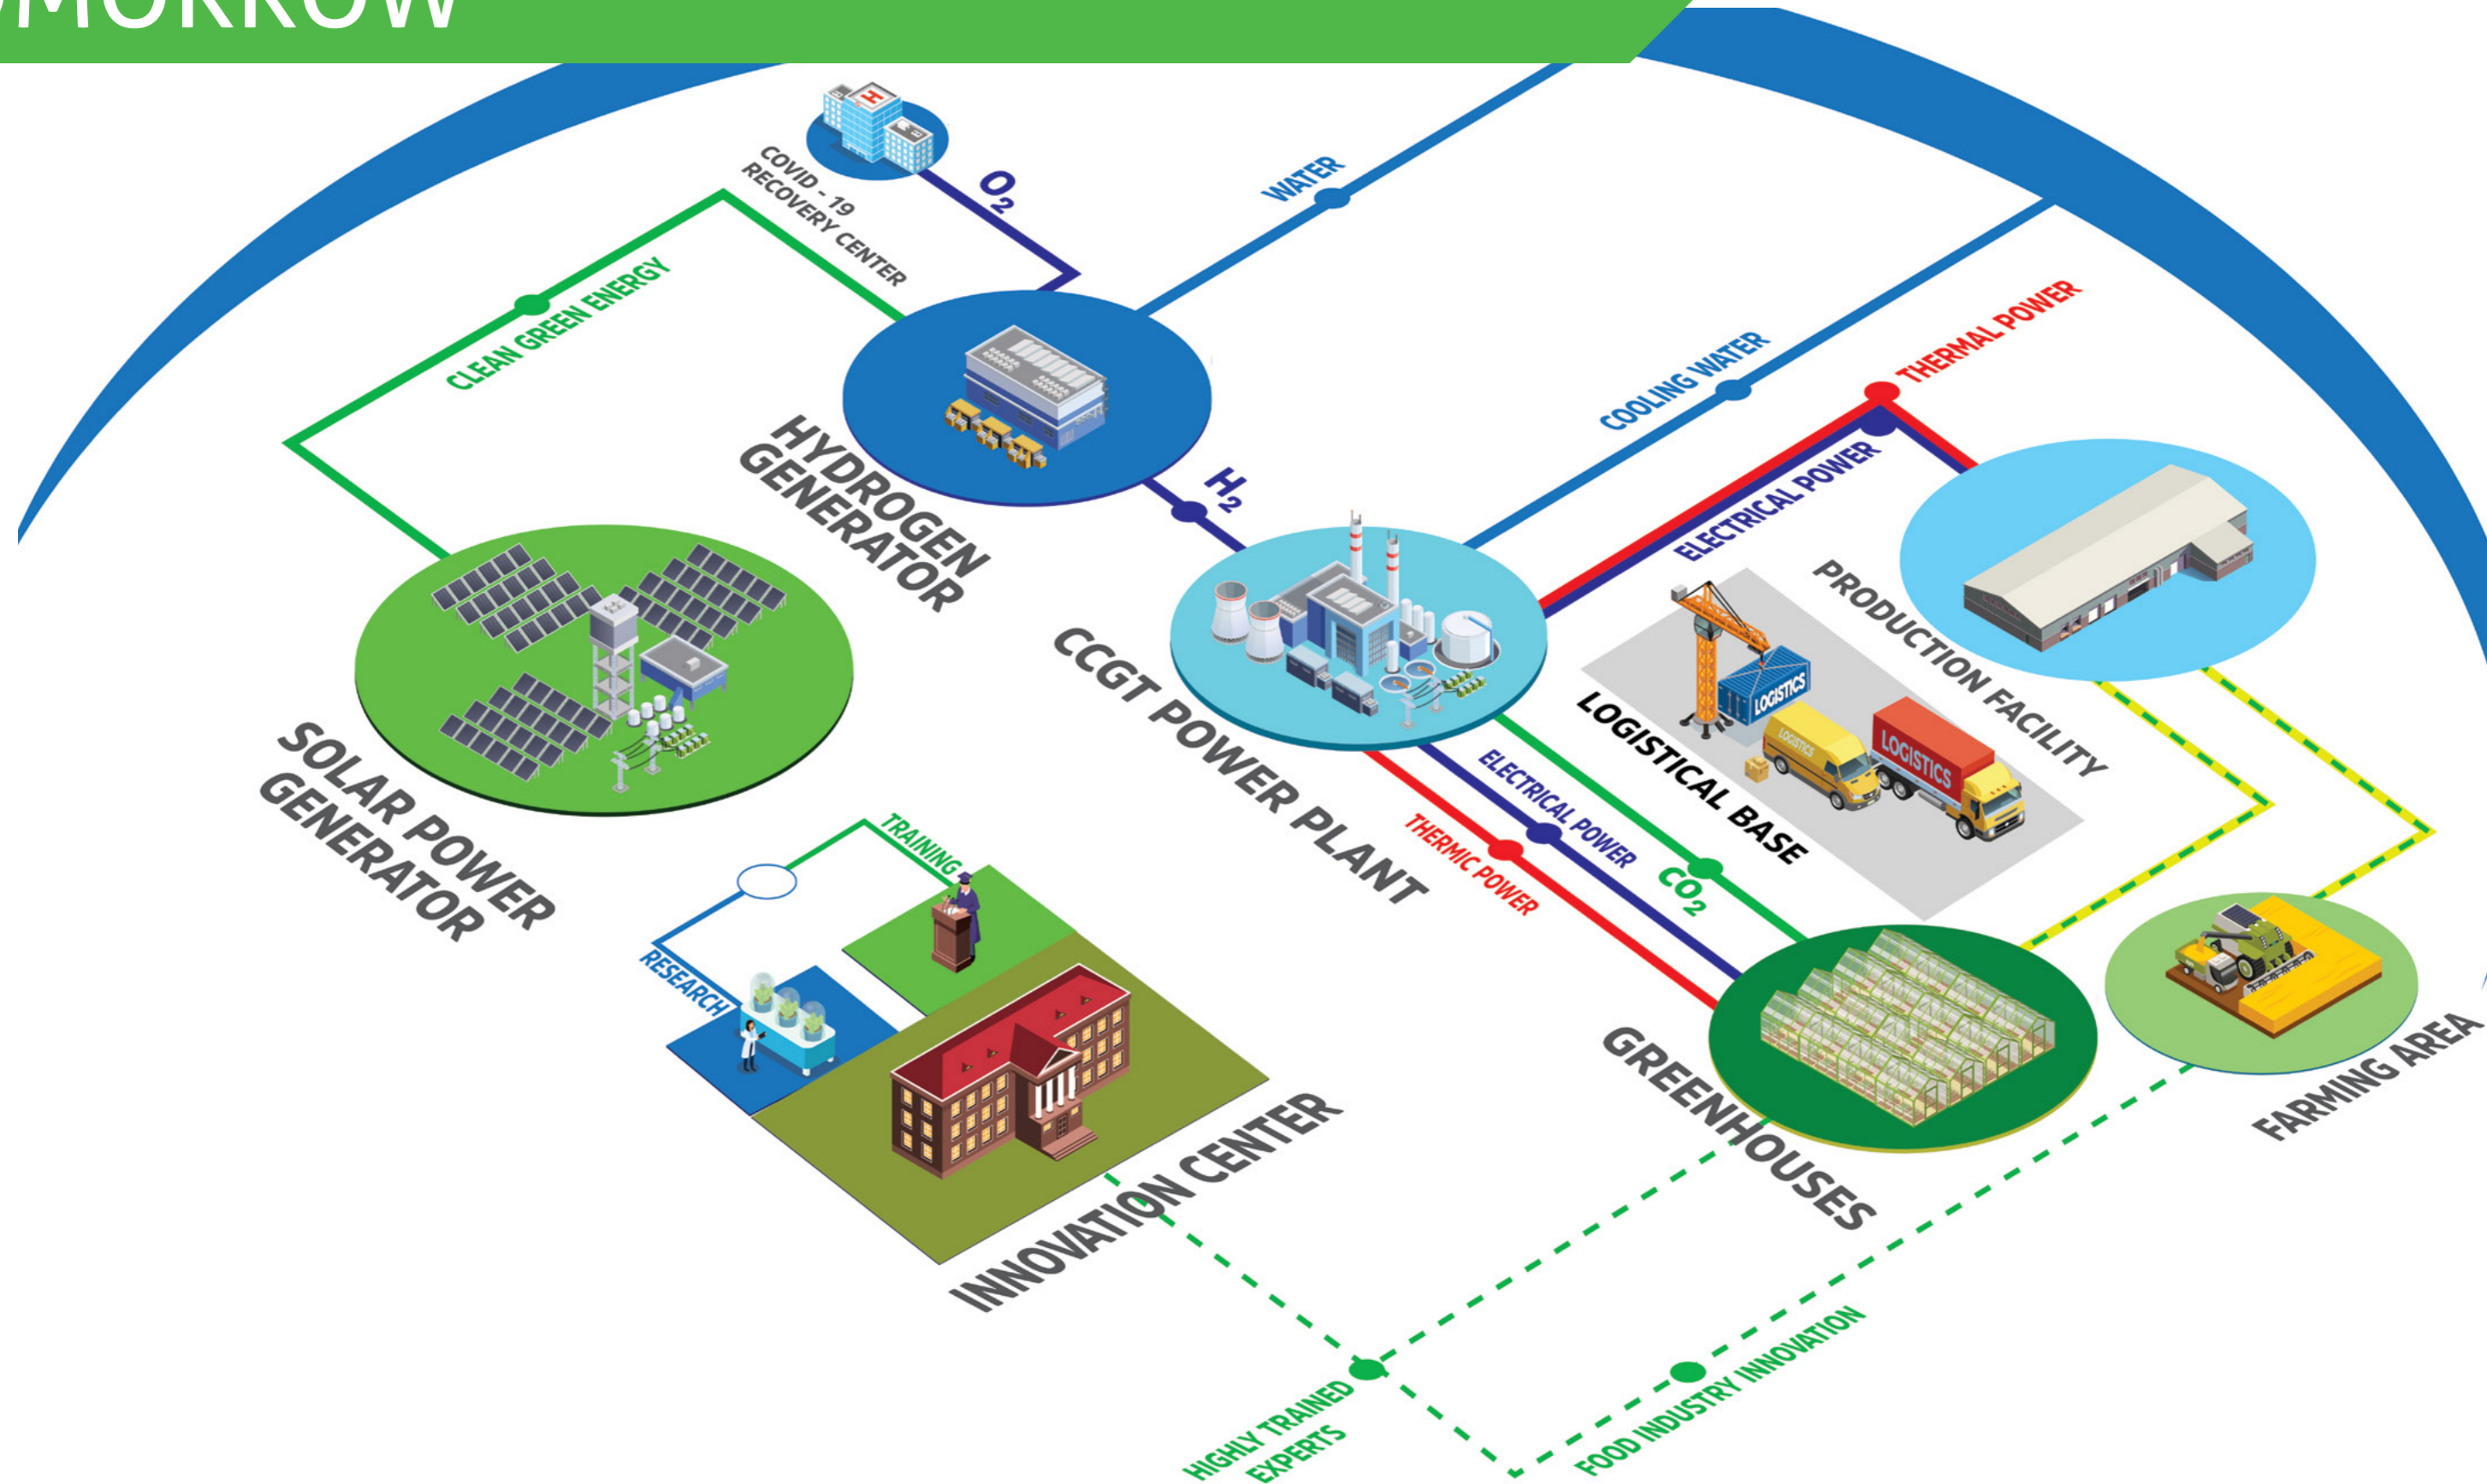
MORROW

COVID - 19 RECOVERY CENTER

$O_2$

WATER

CLEAN GREEN ENERGY

HYDROGEN GENERATOR

$H_2$

COOLING WATER

THERMAL POWER

ELECTRICAL POWER

PRODUCTION FACILITY

SOLAR POWER GENERATOR

CCGT POWER PLANT

LOGISTICS

LOGISTICS

LOGISTICS

LOGISTICAL BASE

ELECTRICAL POWER

THERMIC POWER

$CO_2$

TRAINING

RESEARCH

INNOVATION CENTER

GREENHOUSES

FARMING AREA

HIGHLY TRAINED EXPERTS

FOOD INDUSTRY INNOVATION